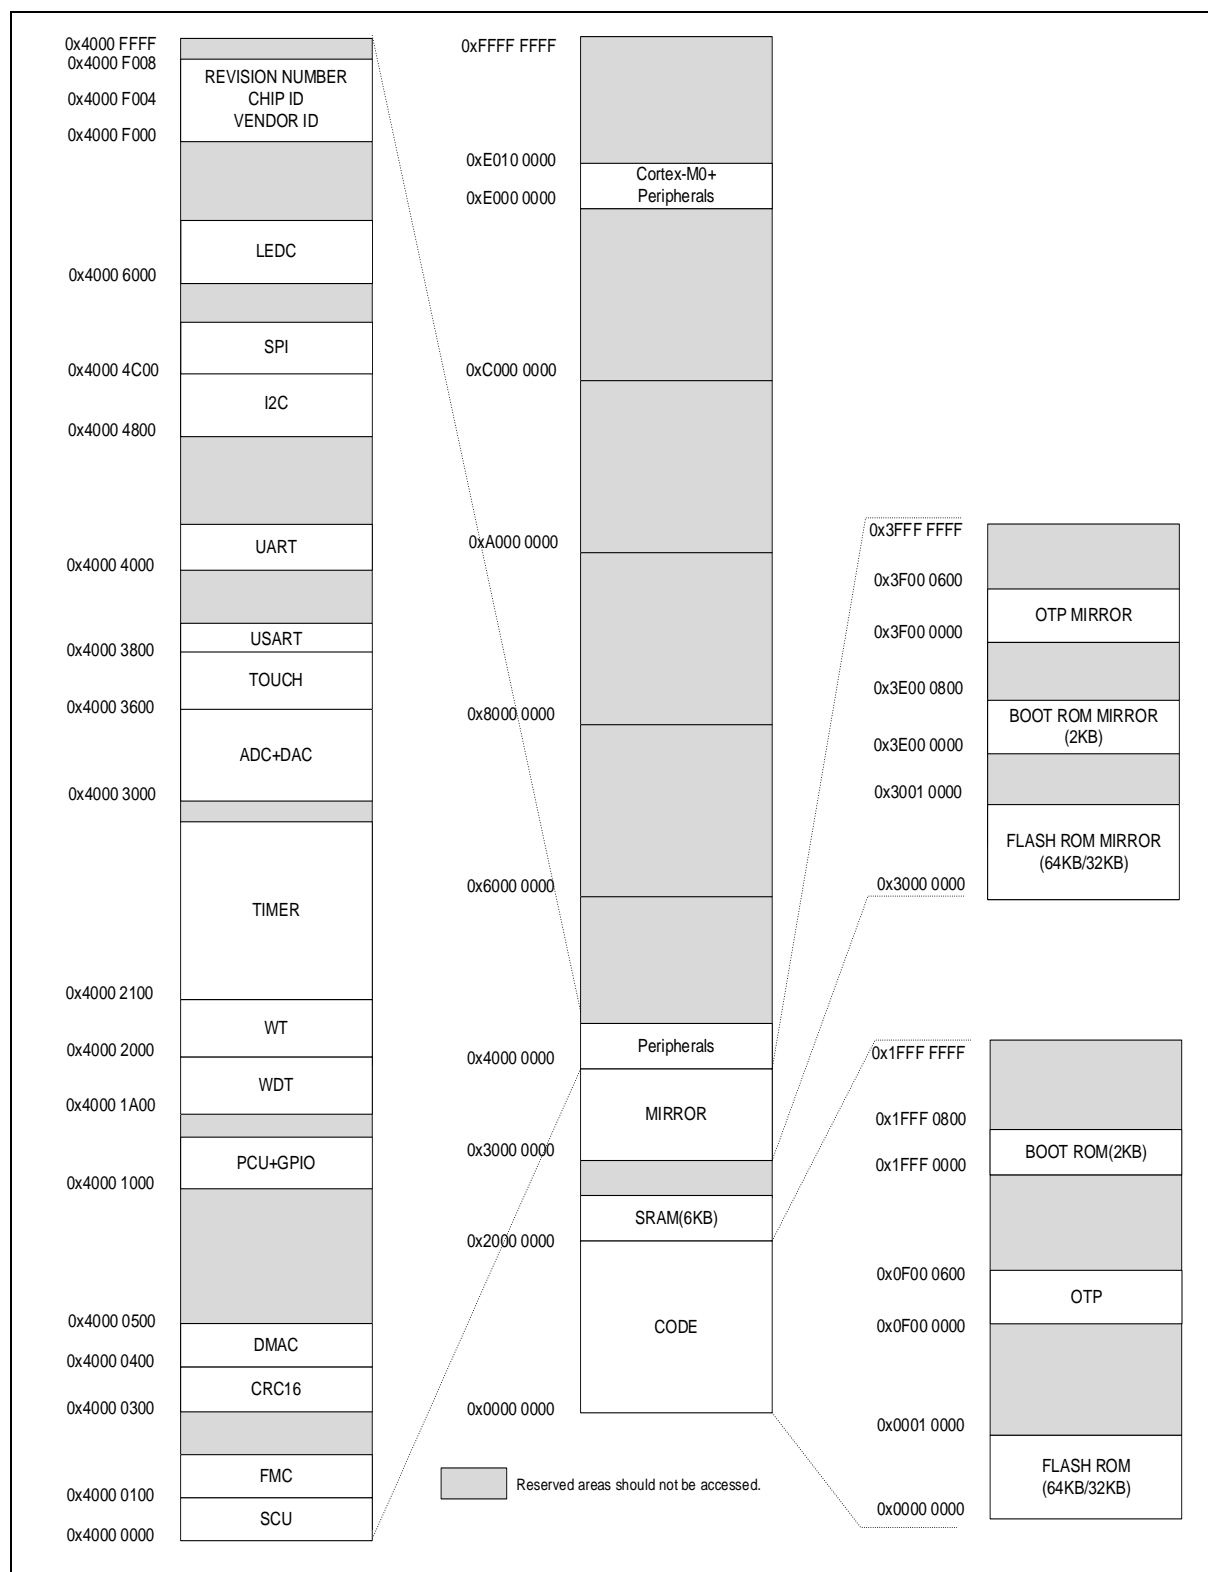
0x4000 FFFF
0x4000 F008
REVISION NUMBER
0x4000 F004
CHIP ID
VENDOR ID
0x4000 F000

LEDC
0x4000 6000

SPI
0x4000 4C00
I2C
0x4000 4800

UART
0x4000 4000

USART
0x4000 3800
TOUCH
0x4000 3600
ADC+DAC
0x4000 3000

TIMER
0x4000 2100
WT
0x4000 2000
WDT
0x4000 1A00

PCU+GPIO
0x4000 1000

0x4000 0500
DMAC
0x4000 0400
CRC16
0x4000 0300

FMC
0x4000 0100
SCU
0x4000 0000

0xFFFF FFFF
0xE010 0000
Cortex-M0+ Peripherals
0xE000 0000
0xC000 0000
0xA000 0000
0x8000 0000
0x6000 0000
Peripherals
0x4000 0000
MIRROR
0x3000 0000
SRAM(6KB)
0x2000 0000
CODE
0x0000 0000

Reserved areas should not be accessed.

0x3FFF FFFF
0x3F00 0600
OTP MIRROR
0x3F00 0000
0x3E00 0800
BOOT ROM MIRROR (2KB)
0x3E00 0000
0x3001 0000
FLASH ROM MIRROR (64KB/32KB)
0x3000 0000

0x1FFF FFFF
0x1FFF 0800
BOOT ROM(2KB)
0x1FFF 0000
0x0F00 0600
OTP
0x0F00 0000
0x0001 0000
FLASH ROM (64KB/32KB)
0x0000 0000